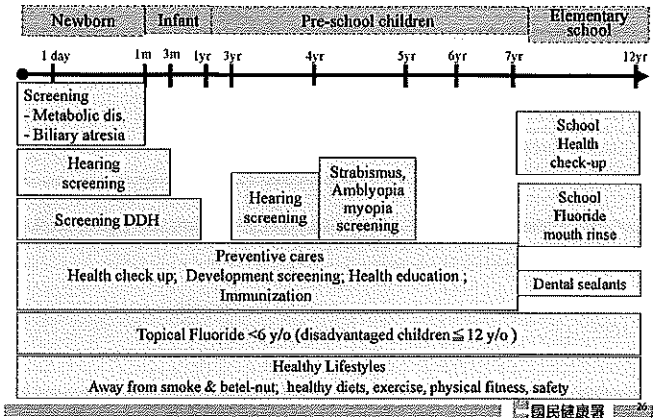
Newborn | Infant | Pre-school children | Elementary school

1 day 1m 3m 1yr 3yr 4yr 5yr 6yr 7yr 12yr

Screening
- Metabolic dis.
- Biliary atresia

Hearing screening

Screening DDH

Hearing screening

Strabismus, Amblyopia myopia screening

School Health check-up

School Fluoride mouth rinse

Preventive cares
Health check up; Development screening; Health education ; Immunization

Dental sealants

Topical Fluoride <6 y/o (disadvantaged children ≦ 12 y/o )

Healthy Lifestyles
Away from smoke & betel-nut; healthy diets, exercise, physical fitness, safety

國民健康署 26